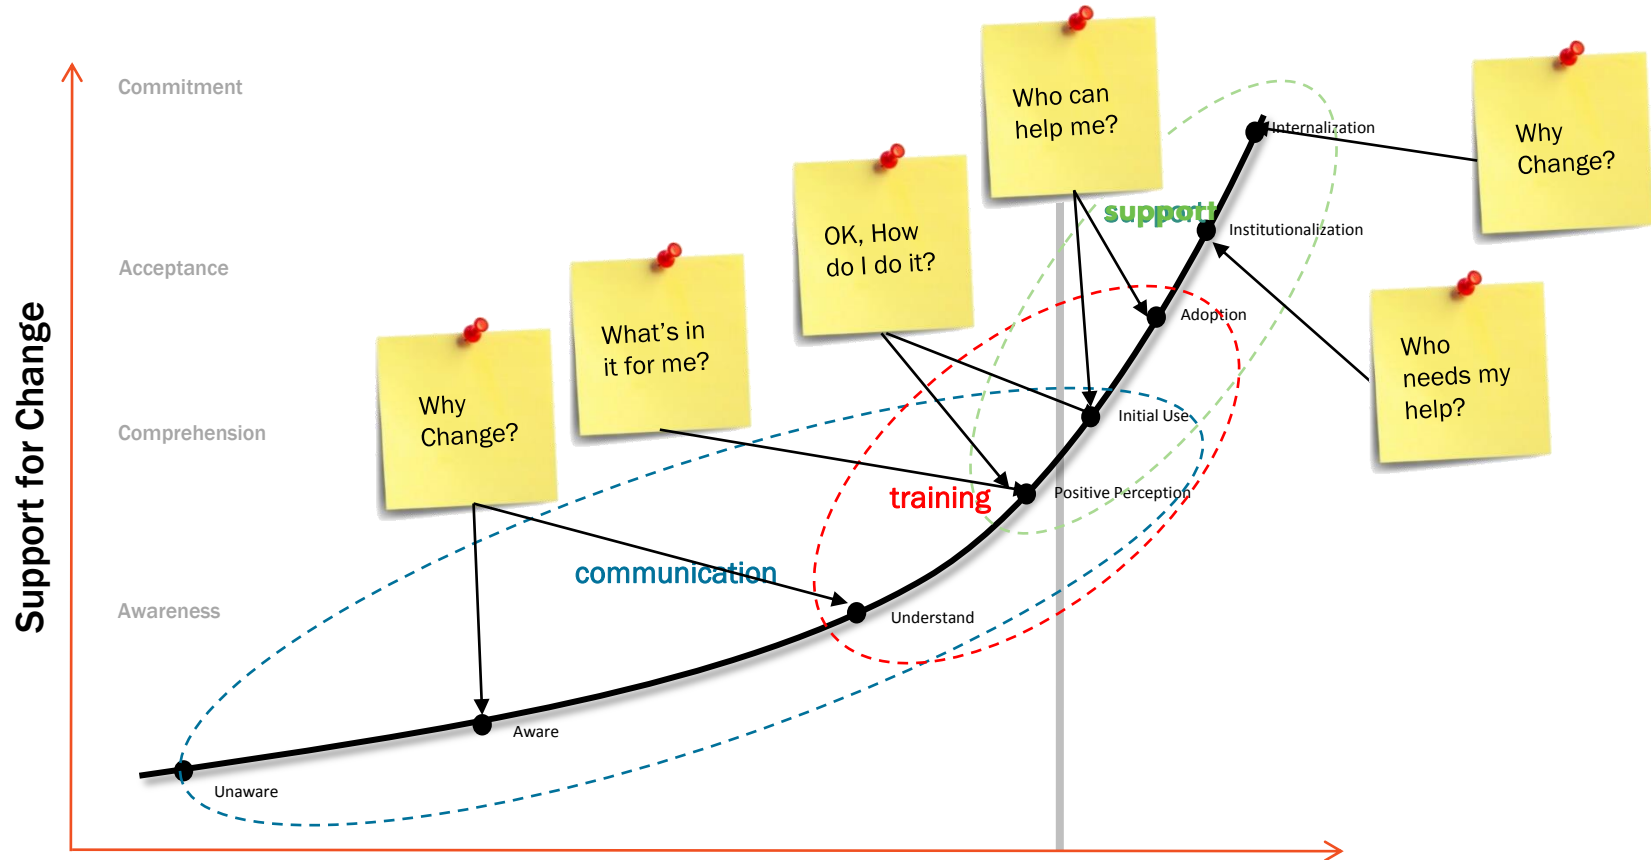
Support for Change

Commitment

Acceptance

Comprehension

Awareness

Who can help me?

Why Change?

OK, How do I do it?

What's in it for me?

Why Change?

Who needs my help?

support

training

communication

Internalization

Institutionalization

Adoption

Initial Use

Positive Perception

Understand

Aware

Unaware